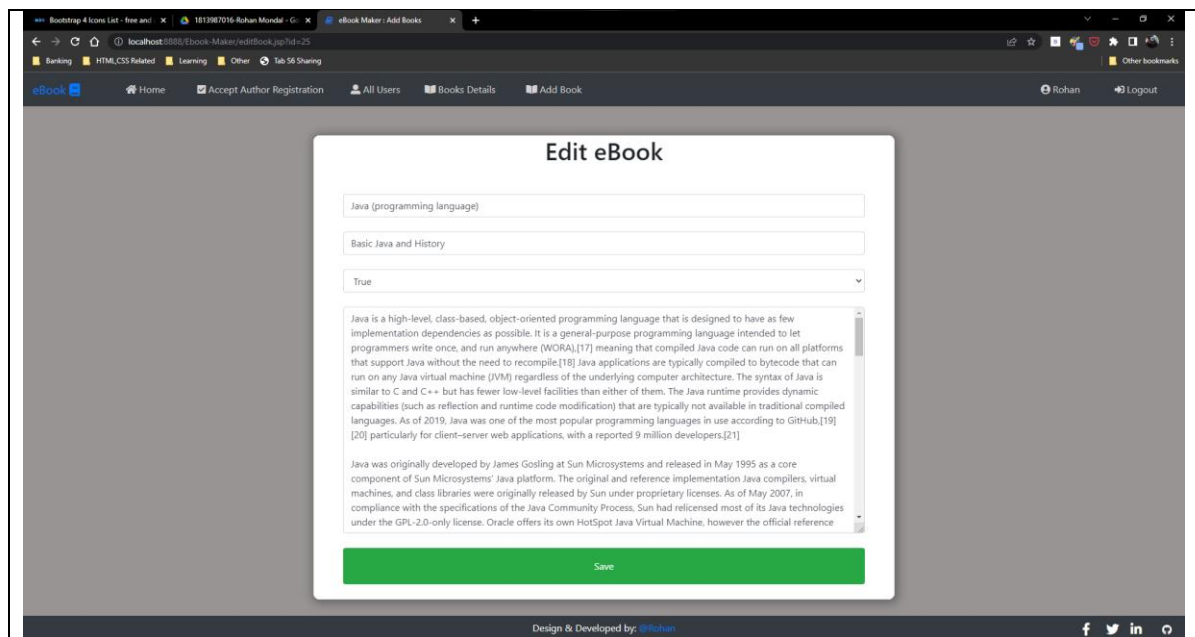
Bootstrap 4 Icons List - free and | 1813987016-Rohan Mondal - Go | eBook Maker : Add Books

localhost:8888/Ebook-Maker/editBook.jsp?id=25

Banking | HTML,CSS Related | Learning | Other | Tab S6 Sharing | Other bookmarks

eBook | Home | Accept Author Registration | All Users | Books Details | Add Book | Rohan | Logout

Edit eBook

Java (programming language)

Basic Java and History

True

Java is a high-level, class-based, object-oriented programming language that is designed to have as few implementation dependencies as possible. It is a general-purpose programming language intended to let programmers write once, run anywhere (WORA),[17] meaning that compiled Java code can run on all platforms that support Java without the need to recompile.[18] Java applications are typically compiled to bytecode that can run on any Java virtual machine (JVM) regardless of the underlying computer architecture. The syntax of Java is similar to C and C++ but has fewer low-level facilities than either of them. The Java runtime provides dynamic capabilities (such as reflection and runtime code modification) that are typically not available in traditional compiled languages. As of 2019, Java was one of the most popular programming languages in use according to GitHub,[19][20] particularly for client–server web applications, with a reported 9 million developers.[21]

Java was originally developed by James Gosling at Sun Microsystems and released in May 1995 as a core component of Sun Microsystems' Java platform. The original and reference implementation Java compilers, virtual machines, and class libraries were originally released by Sun under proprietary licenses. As of May 2007, in compliance with the specifications of the Java Community Process, Sun had relicensed most of its Java technologies under the GPL-2.0-only license. Oracle offers its own HotSpot Java Virtual Machine, however the official reference

Save

Design & Developed by: @Rohan